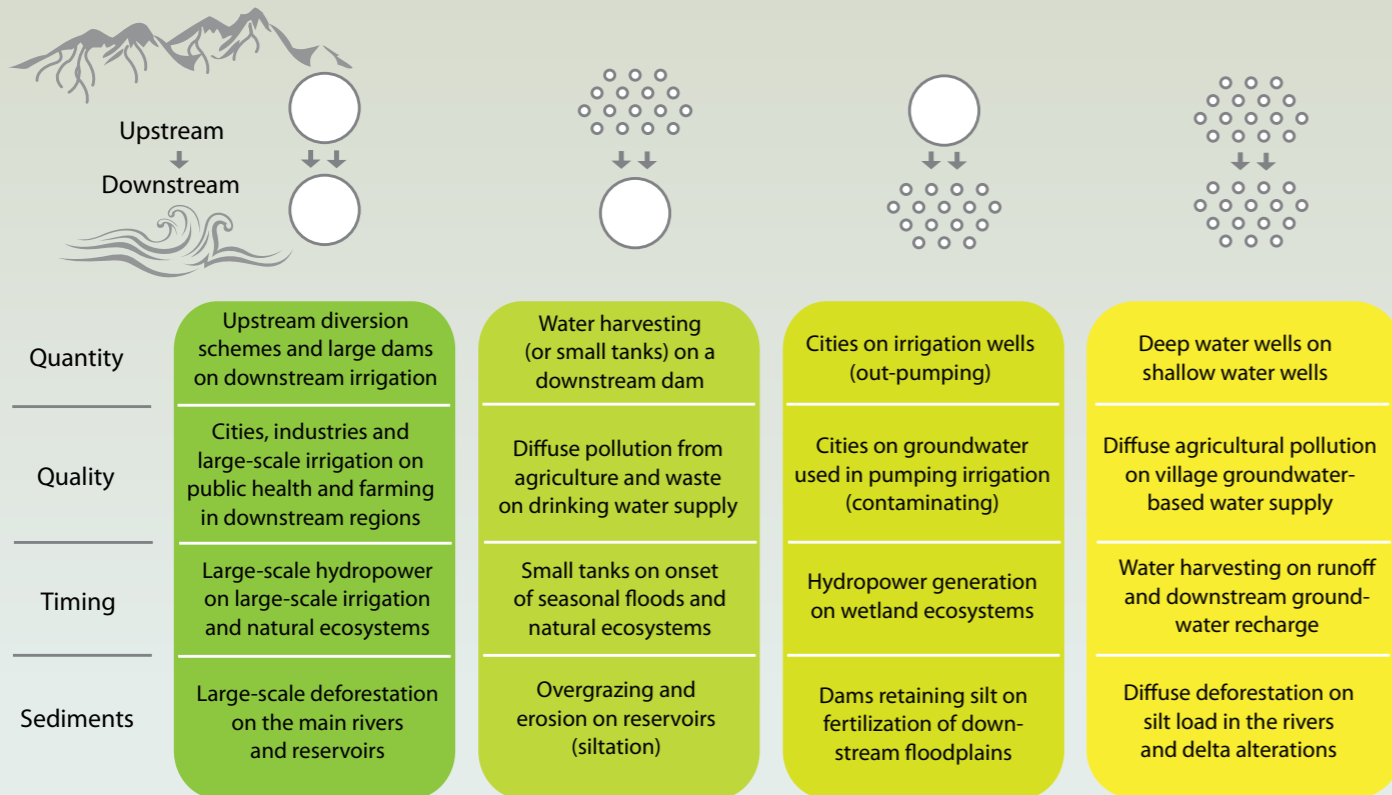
Upstream
Downstream

| | | | | |
|---|---|---|---|---|
| Quantity | Upstream diversion schemes and large dams on downstream irrigation | Water harvesting (or small tanks) on a downstream dam | Cities on irrigation wells (out-pumping) | Deep water wells on shallow water wells |
| Quality | Cities, industries and large-scale irrigation on public health and farming in downstream regions | Diffuse pollution from agriculture and waste on drinking water supply | Cities on groundwater used in pumping irrigation (contaminating) | Diffuse agricultural pollution on village groundwater-based water supply |
| Timing | Large-scale hydropower on large-scale irrigation and natural ecosystems | Small tanks on onset of seasonal floods and natural ecosystems | Hydropower generation on wetland ecosystems | Water harvesting on runoff and downstream groundwater recharge |
| Sediments | Large-scale deforestation on the main rivers and reservoirs | Overgrazing and erosion on reservoirs (siltation) | Dams retaining silt on fertilization of downstream floodplains | Diffuse deforestation on silt load in the rivers and delta alterations |